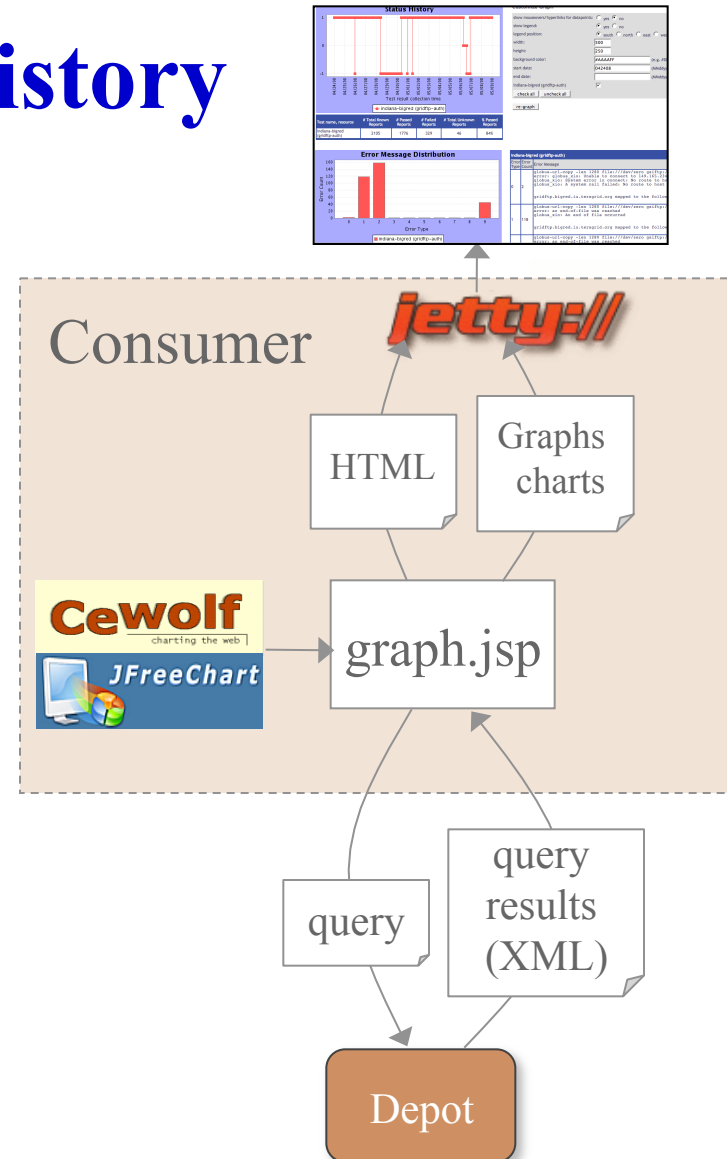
istory

Status History

Test result collection time

indiana-bigred (gridftp-auth)

| Test name, resource | # Total Known Reports | # Passed Reports | # Failed Reports | # Total Unknown Reports | % Passed Reports |
|---|---|---|---|---|---|
| indiana-bigred (gridftp-auth) | 2105 | 1776 | 329 | 46 | 84% |

show measurement hyperlinks for datapoints: yes no
show legend: yes no
legend position:
width: 500
height: 250
background color: #AAAAFF
start date:
end date:
indiana-bigred (gridftp-auth)
check all uncheck all
re-graph

Error Message Distribution

Error Count

Error Type

indiana-bigred (gridftp-auth)

indiana-bigred (gridftp-auth)

Error Type | Error Count | Error Message

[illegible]

jetty://

Consumer

HTML

Graphs charts

Cewolf
charting the web

JFreeChart

graph.jsp

query

query results (XML)

Depot